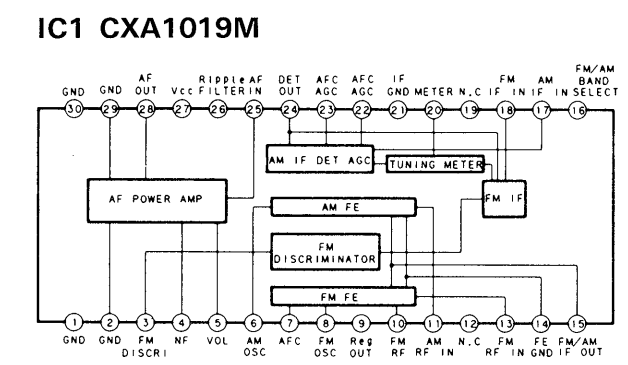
IC1 CXA1019M

GND 30
GND 29
AF OUT 28
Vcc 27
Ripple FILTER 26
AF IN 25
DET OUT 24
AFC AGC 23
AFC AGC 22
IF GND 21
METER 20
N.C 19
FM IF 18
AM IF 17
FM/AM BAND SELECT 16

AM IF DET AGC
TUNING METER
AF POWER AMP
FM IF
AM FE
FM DISCRIMINATOR
FM FE

1 GND
2 GND
3 FM DISCRI
4 NF
5 VOL
6 AM OSC
7 AFC
8 FM OSC
9 Reg OUT
10 FM RF
11 AM RF IN
12 N.C
13 FM RF
14 FM IN FE GND
15 FM/AM IF OUT